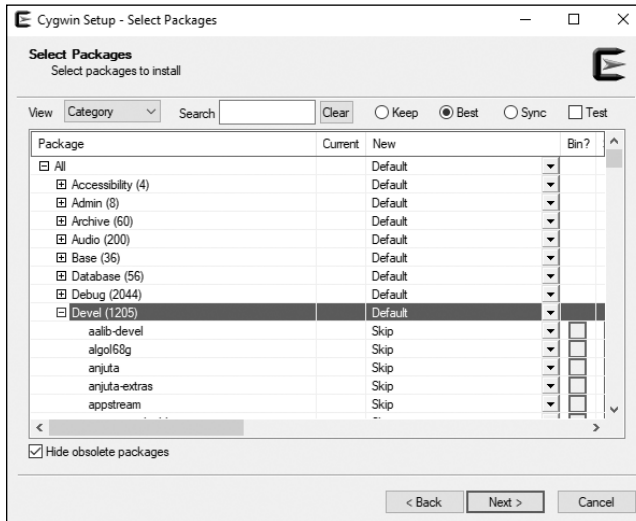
Cygwin Setup - Select Packages

Select Packages
Select packages to install

View Category Search Clear Keep Best Sync Test

| Package | Current | New | Bin? |
|---|---|---|---|
| All | | Default | |
| Accessibility (4) | | Default | |
| Admin (8) | | Default | |
| Archive (60) | | Default | |
| Audio (200) | | Default | |
| Base (36) | | Default | |
| Database (56) | | Default | |
| Debug (2044) | | Default | |
| Devel (1205) | | Default | |
| aalib-devel | | Skip | |
| algol68g | | Skip | |
| anjuta | | Skip | |
| anjuta-extras | | Skip | |
| appstream | | Skip | |

Hide obsolete packages

< Back Next > Cancel